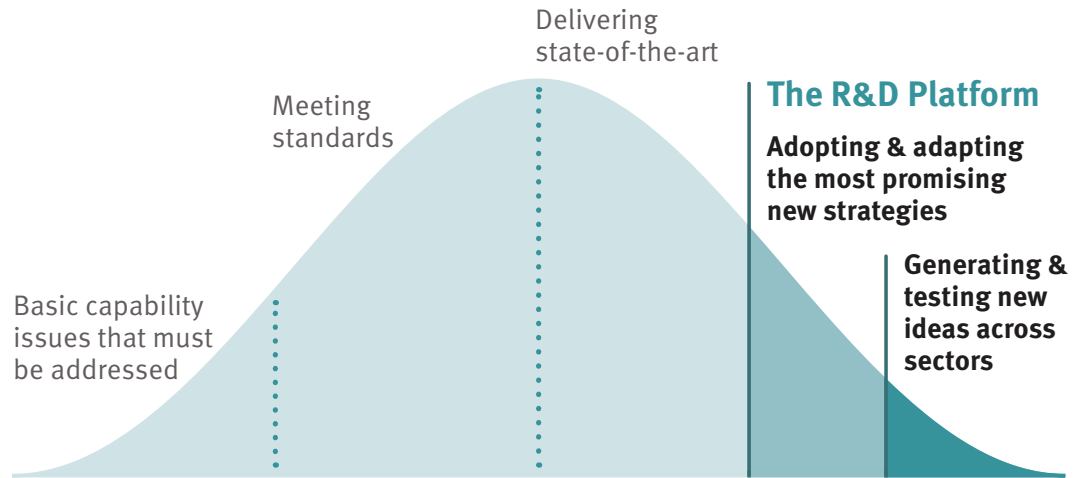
Delivering state-of-the-art

Meeting standards

The R&D Platform

Adopting & adapting the most promising new strategies

Generating & testing new ideas across sectors

Basic capability issues that must be addressed